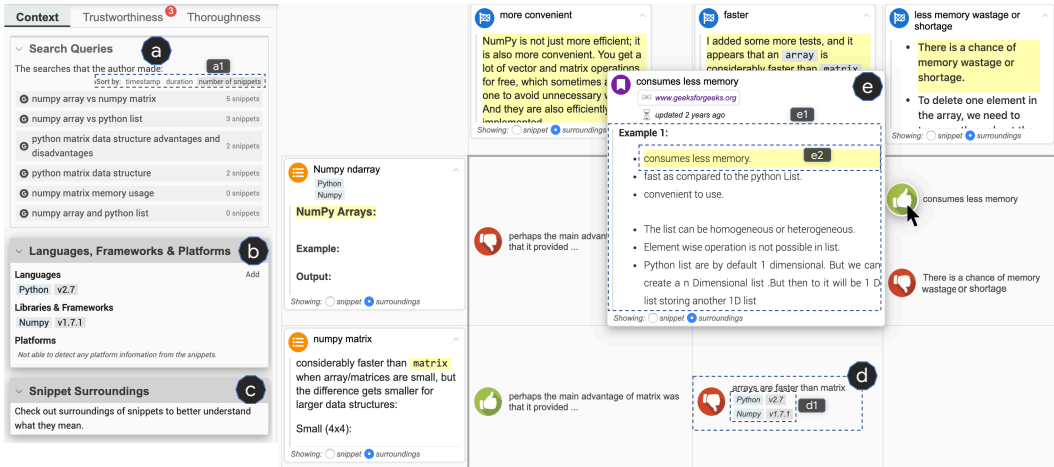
Context Trustworthiness 3 Thoroughness

Search Queries a

The searches that the author made: a1

Sort by timestamp duration number of snippets

numpy array vs numpy matrix 5 snippets

numpy array vs python list 3 snippets

python matrix data structure advantages and disadvantages 2 snippets

python matrix data structure 2 snippets

numpy matrix memory usage 0 snippets

numpy array and python list 0 snippets

Languages, Frameworks & Platforms b

Languages Add

Python v2.7

Libraries & Frameworks

Numpy v1.7.1

Platforms

Not able to detect any platform information from the snippets.

Snippet Surroundings c

Check out surroundings of snippets to better understand what they mean.

Numpy ndarray

Python

Numpy

NumPy Arrays:

Example:

Output:

Showing: snippet surroundings

numpy matrix

considerably faster than matrix when array/matrices are small, but the difference gets smaller for larger data structures:

Small (4x4):

Showing: snippet surroundings

more convenient

NumPy is not just more efficient; it is also more convenient. You get a lot of vector and matrix operations for free, which sometimes a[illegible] one to avoid unnecessary w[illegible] And they are also efficiently implemented

Showing: snippet surroundings

faster

I added some more tests, and it appears that an array is considerably faster than matrix

less memory wastage or shortage

• There is a chance of memory wastage or shortage.

• To delete one element in the array, we need to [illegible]

Showing: snippet surroundings

consumes less memory e

www.geeksforgeeks.org

updated 2 years ago e1

Example 1:

• consumes less memory. e2

• fast as compared to the python List.

• convenient to use.

• The list can be homogeneous or heterogeneous.

• Element wise operation is not possible in list.

• Python list are by default 1 dimensional. But we can create a n Dimensional list .But then to it will be 1 D list storing another 1D list

Showing: snippet surroundings

perhaps the main advantag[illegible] that it provided ...

consumes less memory

There is a chance of memory wastage or shortage

perhaps the main advantage of matrix was that it provided ...

arrays are faster than matrix d

Python v2.7

Numpy v1.7.1 d1